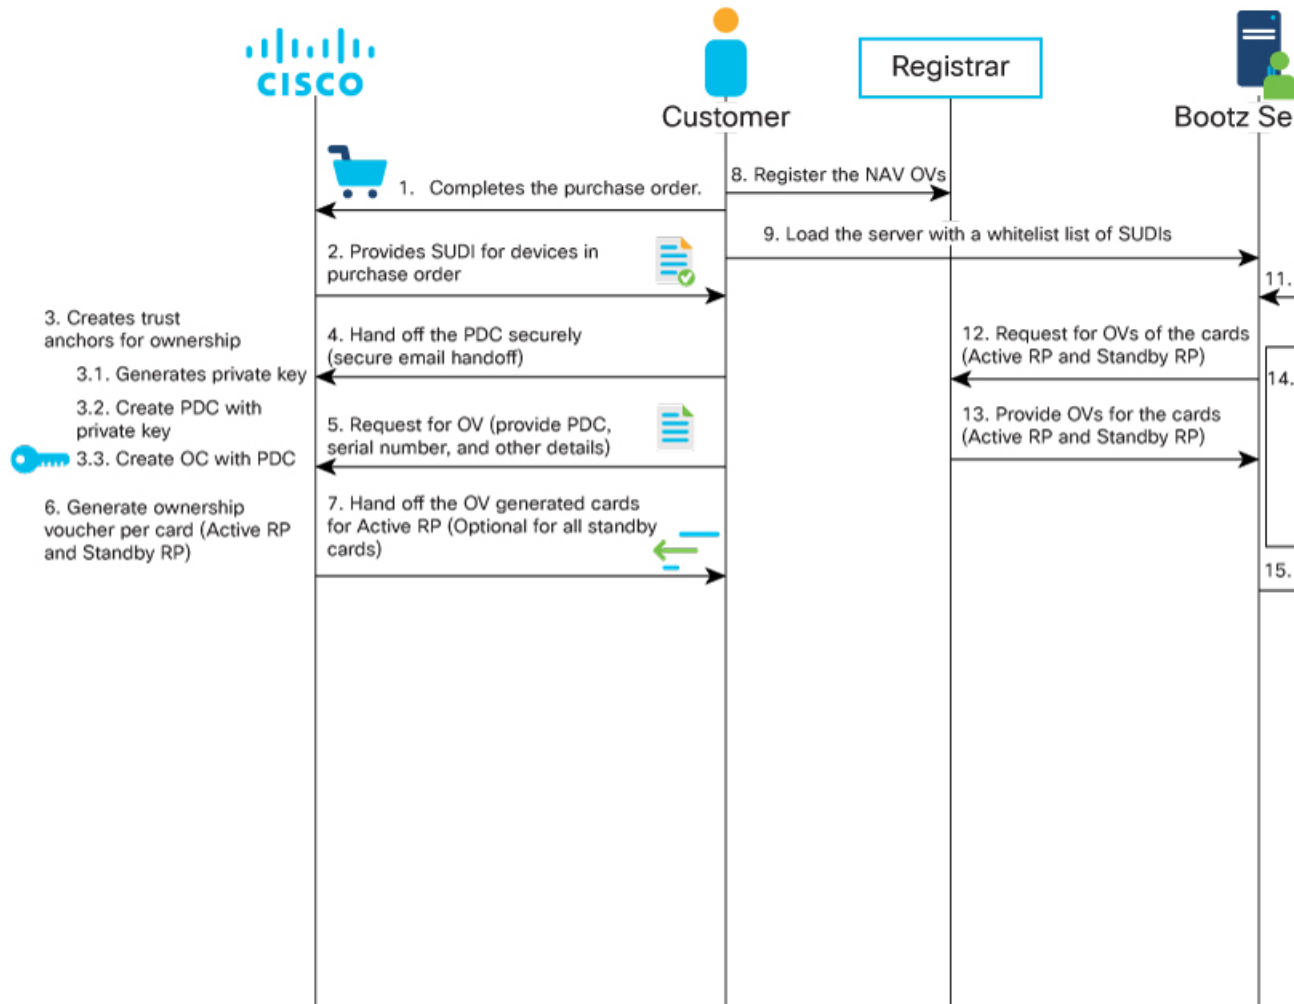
CISCO

Customer

Registrar

Bootz Se

1. Completes the purchase order.

8. Register the NAV OVs

9. Load the server with a whitelist list of SUDIs

2. Provides SUDI for devices in purchase order

11.

3. Creates trust anchors for ownership

3.1. Generates private key

3.2. Create PDC with private key

3.3. Create OC with PDC

4. Hand off the PDC securely (secure email handoff)

12. Request for OVs of the cards (Active RP and Standby RP)

14.

5. Request for OV (provide PDC, serial number, and other details)

13. Provide OVs for the cards (Active RP and Standby RP)

6. Generate ownership voucher per card (Active RP and Standby RP)

7. Hand off the OV generated cards for Active RP (Optional for all standby cards)

15.